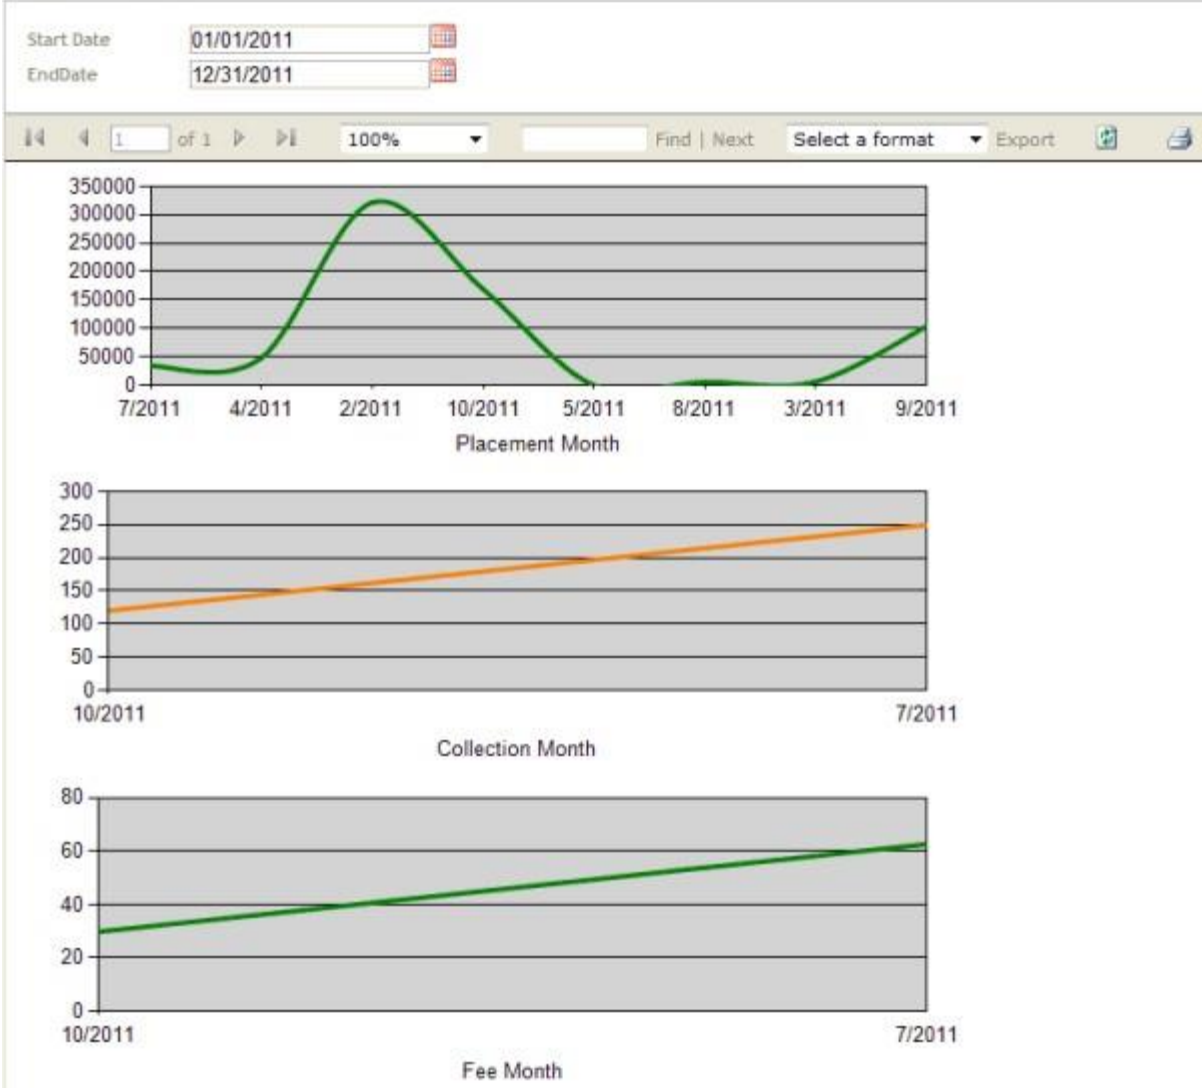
Start Date 01/01/2011
EndDate 12/31/2011

1 of 1 100% Find | Next Select a format Export

350000
300000
250000
200000
150000
100000
50000
0
7/2011 4/2011 2/2011 10/2011 5/2011 8/2011 3/2011 9/2011
Placement Month

300
250
200
150
100
50
0
10/2011 7/2011
Collection Month

80
60
40
20
0
10/2011 7/2011
Fee Month